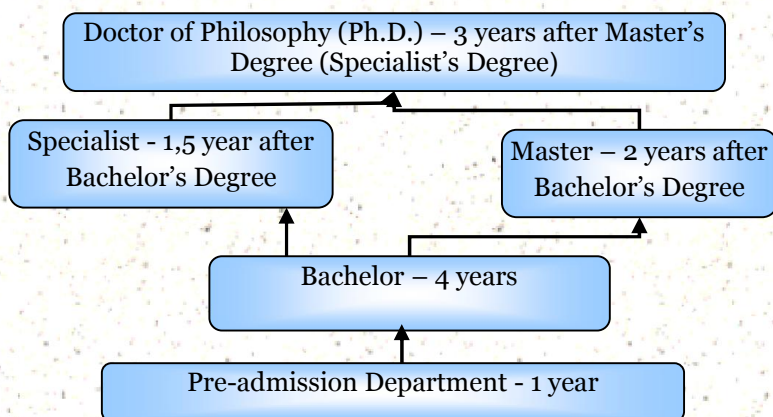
Doctor of Philosophy (Ph.D.) – 3 years after Master's Degree (Specialist's Degree)

Specialist - 1,5 year after Bachelor's Degree

Master – 2 years after Bachelor's Degree

Bachelor – 4 years

Pre-admission Department - 1 year